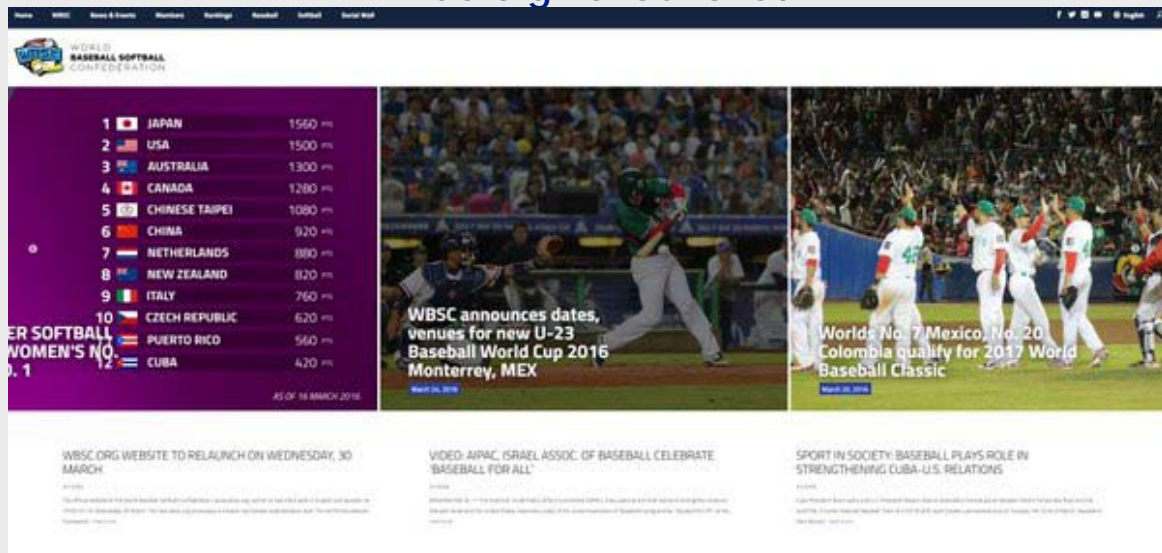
Home WBSC News & Events Members Rankings Baseball Softball Social Wall

English

WORLD BASEBALL SOFTBALL CONFEDERATION

| | | |
|---|---|---|
| 1 | JAPAN | 1560 PTS |
| 2 | USA | 1500 PTS |
| 3 | AUSTRALIA | 1300 PTS |
| 4 | CANADA | 1280 PTS |
| 5 | CHINESE TAIPEI | 1080 PTS |
| 6 | CHINA | 920 PTS |
| 7 | NETHERLANDS | 880 PTS |
| 8 | NEW ZEALAND | 820 PTS |
| 9 | ITALY | 760 PTS |
| 10 | CZECH REPUBLIC | 620 PTS |
| 11 | PUERTO RICO | 560 PTS |
| 12 | CUBA | 420 PTS |

ER SOFTBALL WOMEN'S NO. . 1

AS OF 16 MARCH 2016

WBSC announces dates, venues for new U-23 Baseball World Cup 2016 Monterrey, MEX

March 24, 2016

Worlds No. 7 Mexico, No. 20 Colombia qualify for 2017 World Baseball Classic

March 20, 2016

WBSC.ORG WEBSITE TO RELAUNCH ON WEDNESDAY, 30 MARCH

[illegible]

VIDEO: AIPAC, ISRAEL ASSOC. OF BASEBALL CELEBRATE 'BASEBALL FOR ALL'

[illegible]

SPORT IN SOCIETY: BASEBALL PLAYS ROLE IN STRENGTHENING CUBA-U.S. RELATIONS

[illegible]